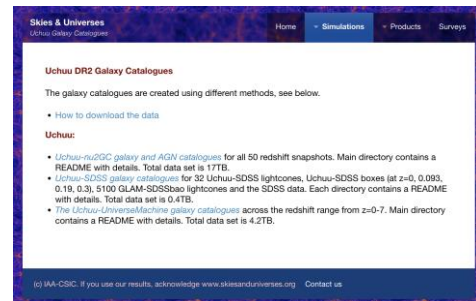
Skies & Universes
Uchuu Galaxy Catalogues

Home Simulations Products Surveys

Uchuu DR2 Galaxy Catalogues

The galaxy catalogues are created using different methods, see below.

• How to download the data

Uchuu:

• Uchuu-nu2GC galaxy and AGN catalogues for all 50 redshift snapshots. Main directory contains a README with details. Total data set is 17TB.
• Uchuu-SDSS galaxy catalogues for 32 Uchuu-SDSS lightcones, Uchuu-SDSS boxes (at z=0, 0.093, 0.19, 0.3), 5100 GLAM-SDSSbao lightcones and the SDSS data. Each directory contains a README with details. Total data set is 0.4TB.
• The Uchuu-UniverseMachine galaxy catalogues across the redshift range from z=0-7. Main directory contains a README with details. Total data set is 4.2TB.

(c) IAA-CSIC. If you use our results, acknowledge www.skiesanduniverses.org Contact us